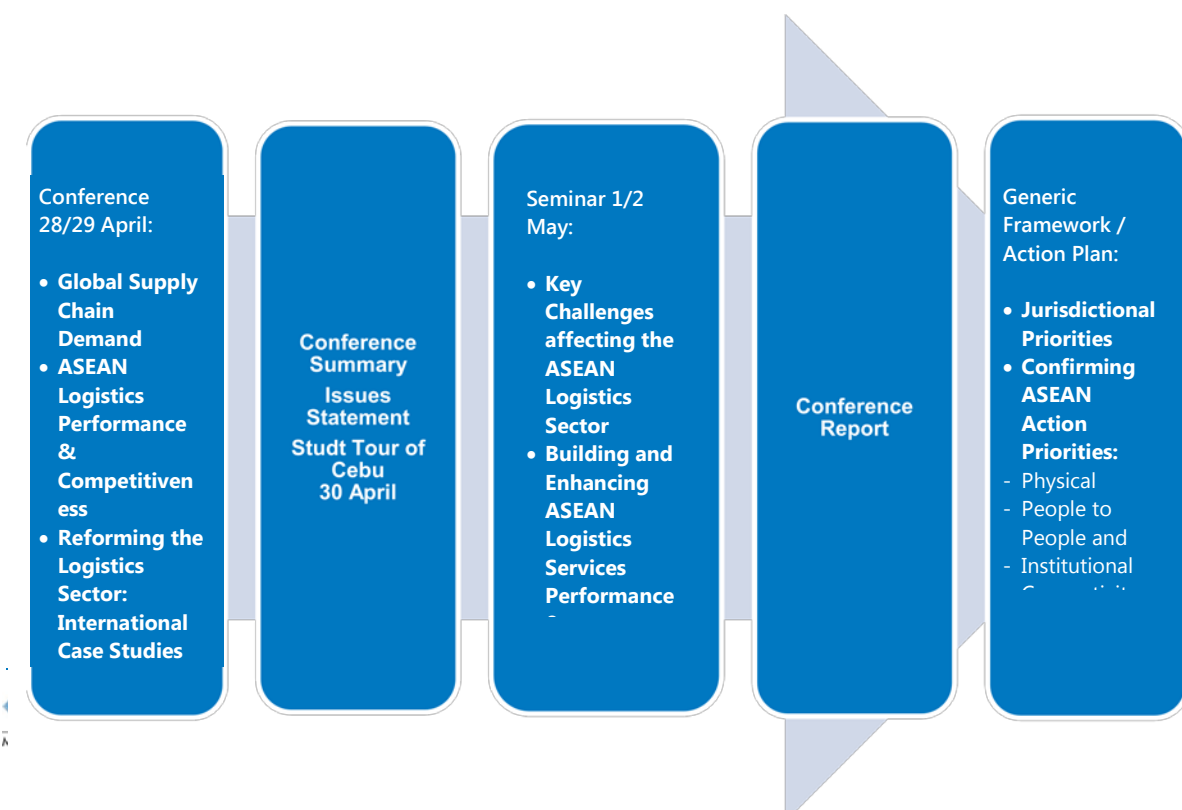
Conference 28/29 April:

- Global Supply Chain Demand
- ASEAN Logistics Performance & Competitiven ess
- Reforming the Logistics Sector: International Case Studies

Conference Summary
Issues Statement
Studt Tour of Cebu
30 April

Seminar 1/2 May:

- Key Challenges affecting the ASEAN Logistics Sector
- Building and Enhancing ASEAN Logistics Services Performance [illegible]

Conference Report

Generic Framework / Action Plan:

- Jurisdictional Priorities
- Confirming ASEAN Action Priorities:
- Physical
- People to People and
- Institutional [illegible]